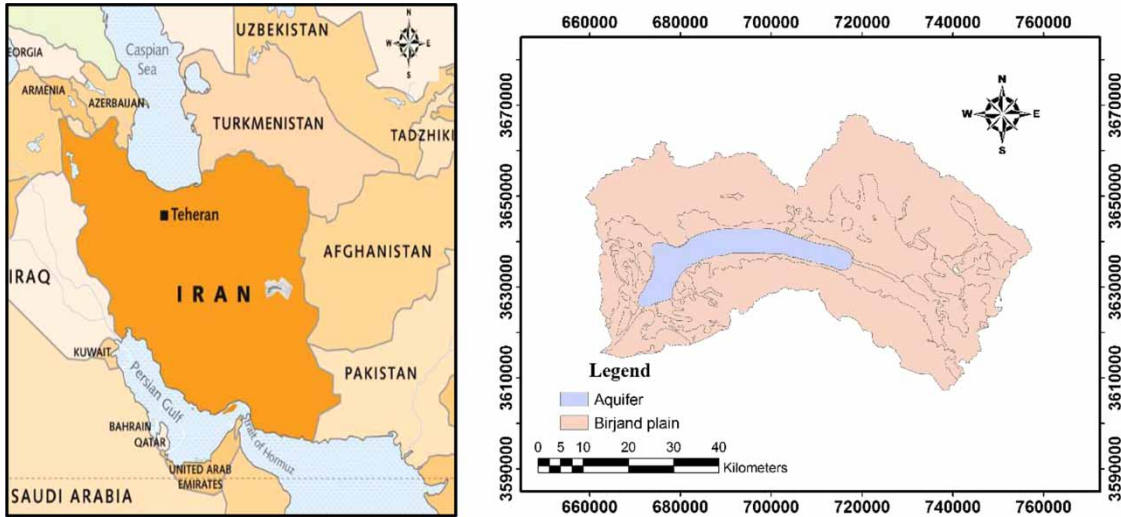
EORGIA
Caspian Sea
UZBEKISTAN
N
W E
S
ARMENIA
AZERBAIJAN
TURKMENISTAN
TADZHIKI
Teheran
AFGHANISTAN
IRAQ
IRAN
KUWAIT
Persian Gulf
PAKISTAN
BAHRAIN
QATAR
Strait of Hormuz
UNITED ARAB EMIRATES
SAUDI ARABIA

660000 680000 700000 720000 740000 760000
3670000
3650000
3630000
3610000
3590000
N
W E
S
Legend
Aquifer
Birjand plain
0 5 10 20 30 40
Kilometers
660000 680000 700000 720000 740000 760000
3670000
3650000
3630000
3610000
3590000